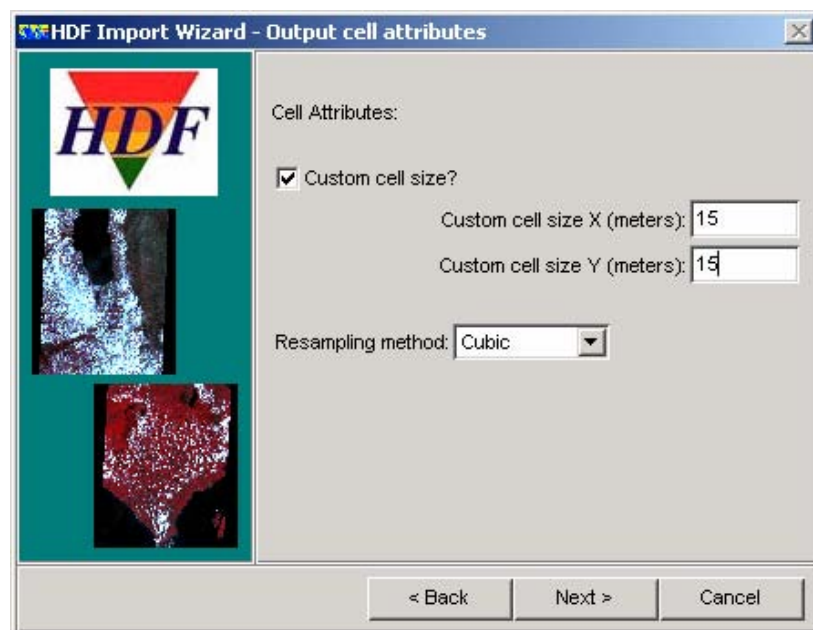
HDF Import Wizard - Output cell attributes

HDF

Cell Attributes:

Custom cell size?

Custom cell size X (meters): 15

Custom cell size Y (meters): 15

Resampling method: Cubic

< Back

Next >

Cancel